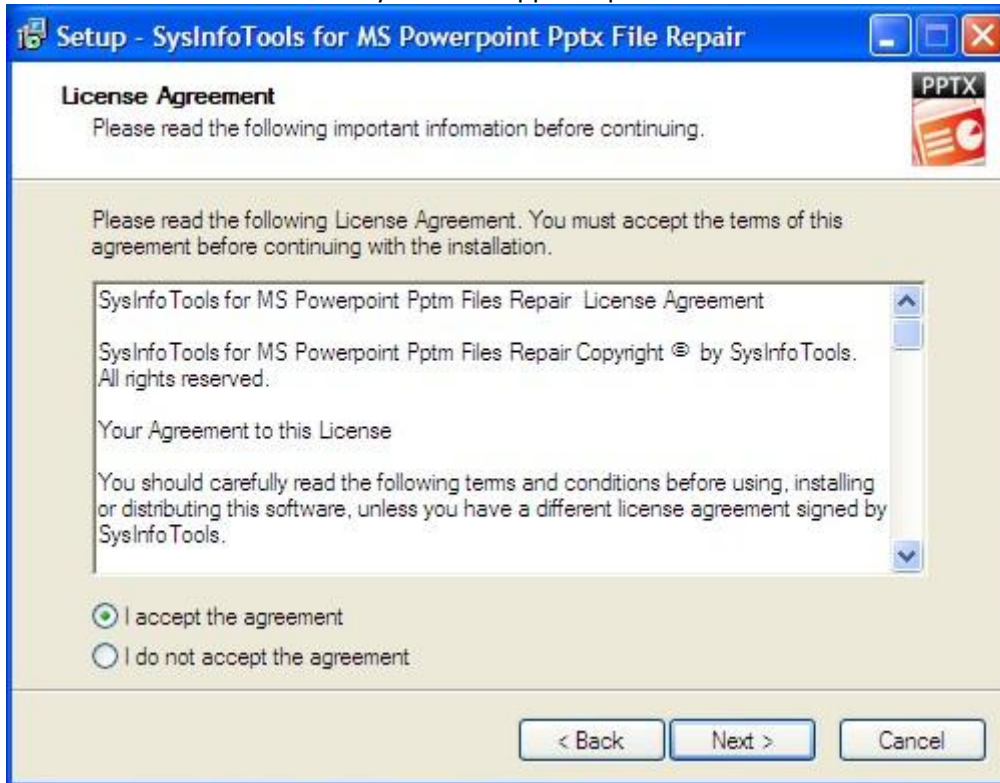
Setup - SysInfoTools for MS Powerpoint Pptx File Repair

License Agreement
Please read the following important information before continuing.

PPTX

Please read the following License Agreement. You must accept the terms of this agreement before continuing with the installation.

SysInfoTools for MS Powerpoint Pptm Files Repair License Agreement

SysInfoTools for MS Powerpoint Pptm Files Repair Copyright © by SysInfoTools. All rights reserved.

Your Agreement to this License

You should carefully read the following terms and conditions before using, installing or distributing this software, unless you have a different license agreement signed by SysInfoTools.

I accept the agreement
I do not accept the agreement

< Back
Next >
Cancel